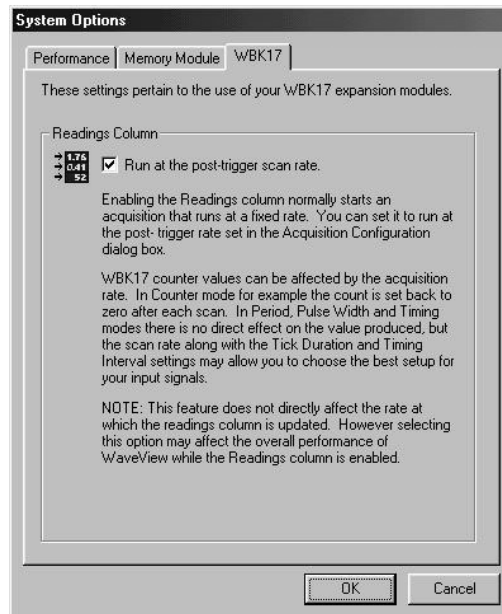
System Options

Performance | Memory Module | WBK17

These settings pertain to the use of your WBK17 expansion modules.

Readings Column

1.76
0.41
52

Run at the post-trigger scan rate.

Enabling the Readings column normally starts an acquisition that runs at a fixed rate. You can set it to run at the post- trigger rate set in the Acquisition Configuration dialog box.

WBK17 counter values can be affected by the acquisition rate. In Counter mode for example the count is set back to zero after each scan. In Period, Pulse Width and Timing modes there is no direct effect on the value produced, but the scan rate along with the Tick Duration and Timing Interval settings may allow you to choose the best setup for your input signals.

NOTE: This feature does not directly affect the rate at which the readings column is updated. However selecting this option may affect the overall performance of WaveView while the Readings column is enabled.

OK

Cancel